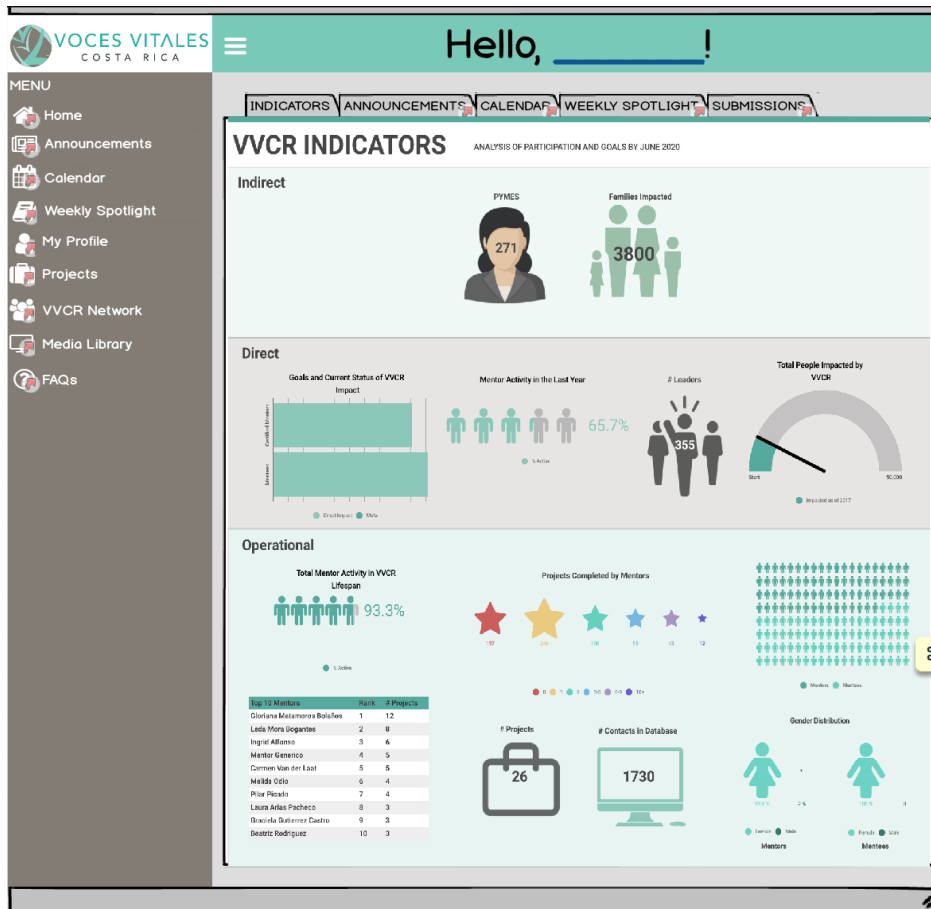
VOCES VITALES
COSTA RICA

Hello, ________!

MENU
Home
Announcements
Calendar
Weekly Spotlight
My Profile
Projects
VVCR Network
Media Library
FAQs

INDICATORS
ANNOUNCEMENTS
CALENDAR
WEEKLY SPOTLIGHT
SUBMISSIONS

VVCR INDICATORS
ANALYSIS OF PARTICIPATION AND GOALS BY JUNE 2020

Indirect
PYMES
271
Families Impacted
3800

Direct
Goals and Current Status of VVCR Impact
Mentor Activity in the Last Year
65.7%
% Active
# Leaders
355
Total People Impacted by VVCR
Start
50,000
Impacted as of 2017

Operational
Total Mentor Activity in VVCR Lifespan
93.3%
% Active
Projects Completed by Mentors
Mentors
Mentees

| Top 10 Mentors | Rank | # Projects |
|---|---|---|
| Gloriana Matamoros Bolaños | 1 | 12 |
| Leda Mora Bogantes | 2 | 8 |
| Ingrid Alfonso | 3 | 6 |
| Mentor Generico | 4 | 5 |
| Carmen Van der Laat | 5 | 5 |
| Melida Odio | 6 | 4 |
| Pilar Pacheco | 7 | 4 |
| Laura Arias Pacheco | 8 | 3 |
| Graciela Gutierrez Castro | 9 | 3 |
| Beatriz Rodriguez | 10 | 3 |

# Projects
26
# Contacts in Database
1730
Gender Distribution
Female
Male
Mentors
Mentees